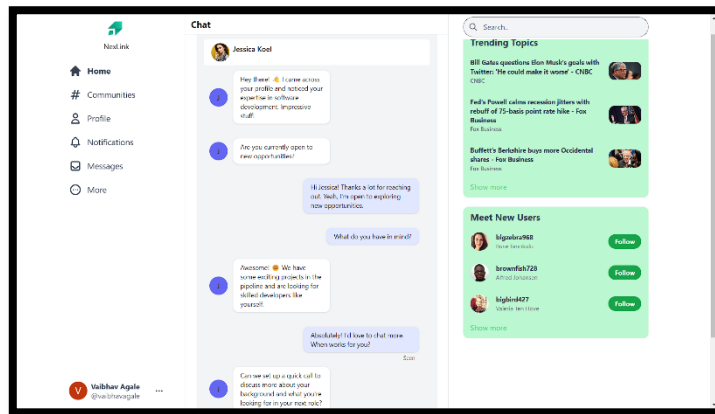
NexLink

Home

Communities

Profile

Notifications

Messages

More

Vaibhav Agale
@vaibhavagale

...

Chat

Jessica Koel

Hey there! 👋 I came across your profile and noticed your expertise in software development. Impressive stuff!

Are you currently open to new opportunities?

Hi Jessica! Thanks a lot for reaching out. Yeah, I'm open to exploring new opportunities.

What do you have in mind?

Awesome! 😊 We have some exciting projects in the pipeline and are looking for skilled developers like yours!!

Absolutely! I'd love to chat more. When works for you?

Seen

Can we set up a quick call to discuss more about your background and what you're looking for in your next role?

Search..

Trending Topics

Bill Gates questions Elon Musk's goals with Twitter: 'He could make it worse' - CNBC
CNBC

Fed's Powell calms recession jitters with rebuff of 75-basis point rate hike - Fox Business
Fox Business

Buffett's Berkshire buys more Occidental shares - Fox Business
Fox Business

Show more

Meet New Users

bigzebra968
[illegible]
Follow

brownfish728
Alfred Johnson
Follow

bigbird427
Valerie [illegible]
Follow

Show more